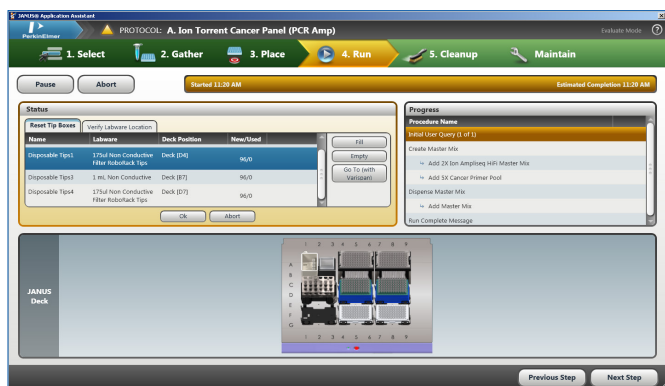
JANUS® Application Assistant

PerkinElmer

PROTOCOL: A. Ion Torrent Cancer Panel (PCR Amp)

Evaluate Mode

1. Select
2. Gather
3. Place
4. Run
5. Cleanup
Maintain

Pause
Abort

Started 11:20 AM
Estimated Completion 11:20 AM

Status

Reset Tip Boxes
Verify Labware Location

| Name | Labware | Deck Position | New/Used |
|---|---|---|---|
| Disposable Tips1 | 175ul Non Conductive Filter RoboRack Tips | Deck [D4] | 96/0 |
| Disposable Tips3 | 1 mL Non Conductive | Deck [B7] | 96/0 |
| Disposable Tips4 | 175ul Non Conductive Filter RoboRack Tips | Deck [D7] | 96/0 |

Fill
Empty
Go To (with Varispan)

Ok
Abort

Progress

Procedure Name
Initial User Query (1 of 1)
Create Master Mix
Add 2X Ion Ampliseq HiFi Master Mix
Add 5X Cancer Primer Pool
Dispense Master Mix
Add Master Mix
Run Complete Message

JANUS Deck

1 2 3 4 5 6 7 8 9
A B C D E F G
1 2 3 4 5 6 7 8 9

Previous Step
Next Step